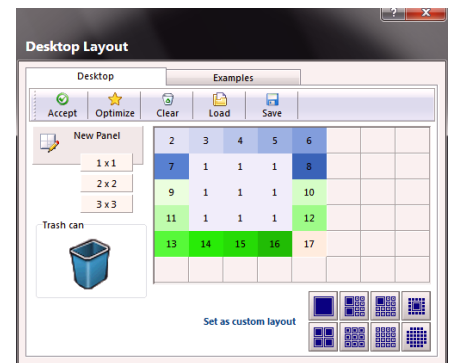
?
Desktop Layout

Desktop
Examples

Accept
Optimize
Clear
Load
Save

New Panel
1 x 1
2 x 2
3 x 3

Trash can

| 2 | 3 | 4 | 5 | 6 | | | |
|---|---|---|---|---|---|---|---|
| 7 | 1 | 1 | 1 | 8 | | | |
| 9 | 1 | 1 | 1 | 10 | | | |
| 11 | 1 | 1 | 1 | 12 | | | |
| 13 | 14 | 15 | 16 | 17 | | | |
| | | | | | | | |

Set as custom layout